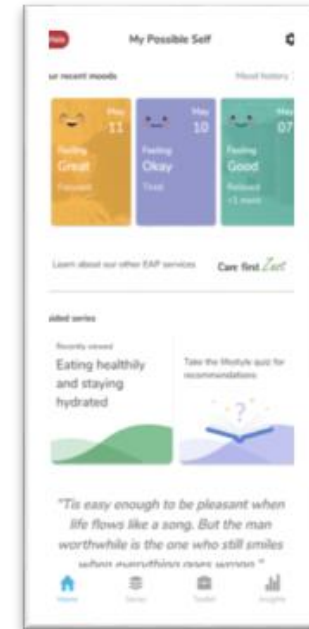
My Possible Self

ur recent moods

Mood history

May 11
Feeling
Great
Focused

May 10
Feeling
Okay
Tired

May 07
Feeling
Good
Relaxed
+1 more

Learn about our other EAP services

Care first Zest

ided series

Recently viewed
Eating healthily and staying hydrated

Take the lifestyle quiz for recommendations

?

"'Tis easy enough to be pleasant when life flows like a song. But the man worthwhile is the one who still smiles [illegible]"

Home
Series
Toolkit
Insights